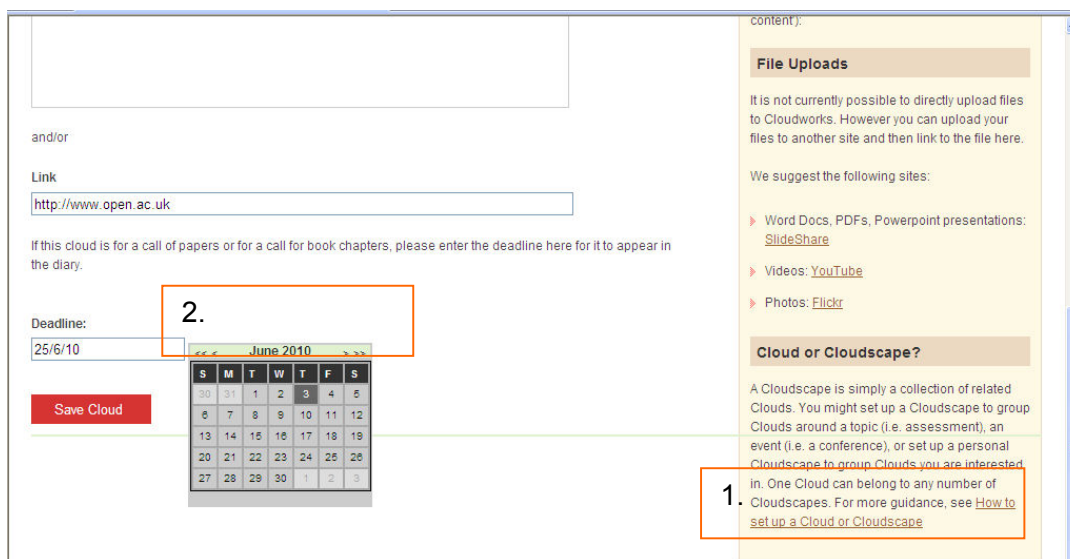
content'):

and/or

Link

http://www.open.ac.uk

If this cloud is for a call of papers or for a call for book chapters, please enter the deadline here for it to appear in the diary.

2.

Deadline:

25/6/10

<< < June 2010 > >>

| S | M | T | W | T | F | S |
|---|---|---|---|---|---|---|
| 30 | 31 | 1 | 2 | 3 | 4 | 5 |
| 6 | 7 | 8 | 9 | 10 | 11 | 12 |
| 13 | 14 | 15 | 16 | 17 | 18 | 19 |
| 20 | 21 | 22 | 23 | 24 | 25 | 26 |
| 27 | 28 | 29 | 30 | 1 | 2 | 3 |

Save Cloud

File Uploads

It is not currently possible to directly upload files to Cloudworks. However you can upload your files to another site and then link to the file here.

We suggest the following sites:

Word Docs, PDFs, Powerpoint presentations: SlideShare

Videos: YouTube

Photos: Flickr

Cloud or Cloudscape?

A Cloudscape is simply a collection of related Clouds. You might set up a Cloudscape to group Clouds around a topic (i.e. assessment), an event (i.e. a conference), or set up a personal Cloudscape to group Clouds you are interested in. One Cloud can belong to any number of Cloudscapes. For more guidance, see How to set up a Cloud or Cloudscape

1.